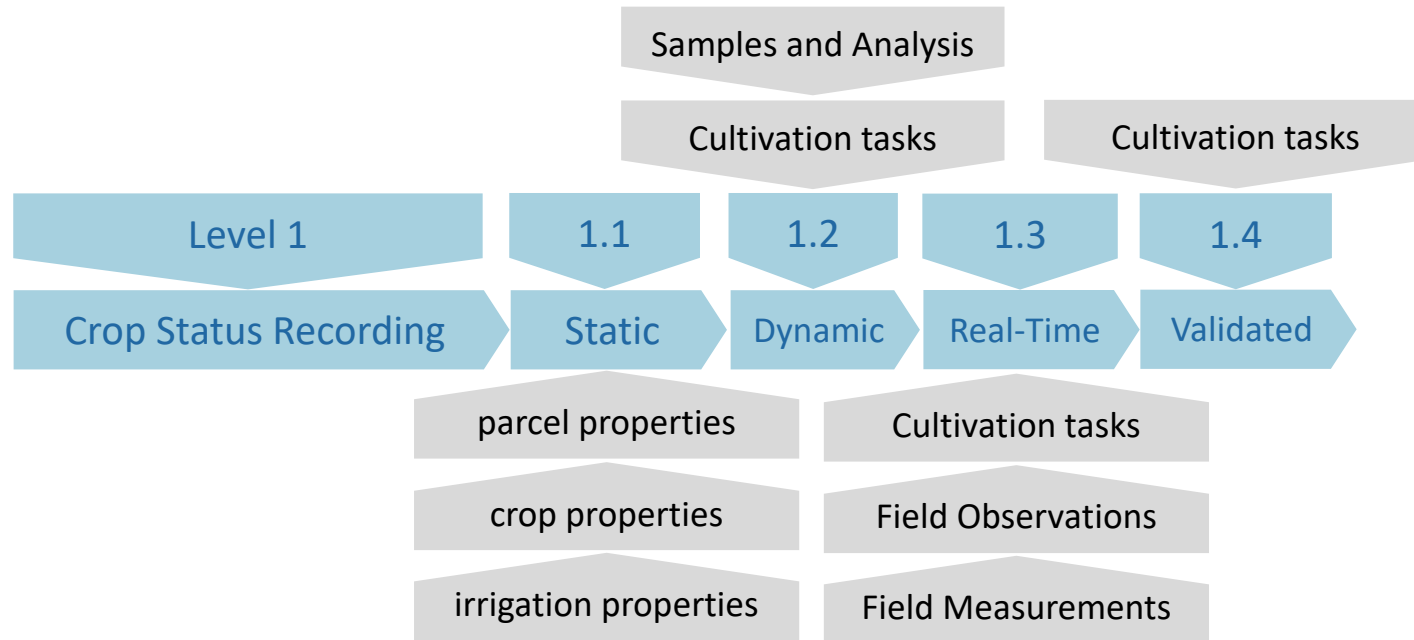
Samples and Analysis

Cultivation tasks

Cultivation tasks

Level 1

1.1

1.2

1.3

1.4

Crop Status Recording

Static

Dynamic

Real-Time

Validated

parcel properties

crop properties

irrigation properties

Cultivation tasks

Field Observations

Field Measurements